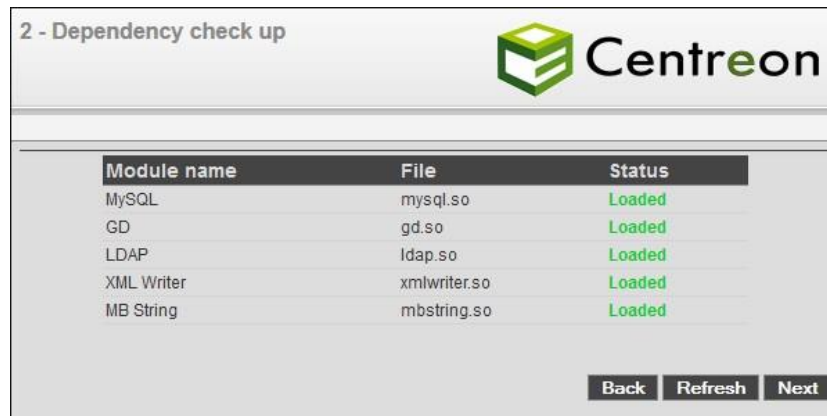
2 - Dependency check up

Centreon

| Module name | File | Status |
|---|---|---|
| MySQL | mysql.so | Loaded |
| GD | gd.so | Loaded |
| LDAP | ldap.so | Loaded |
| XML Writer | xmlwriter.so | Loaded |
| MB String | mbstring.so | Loaded |

Back Refresh Next